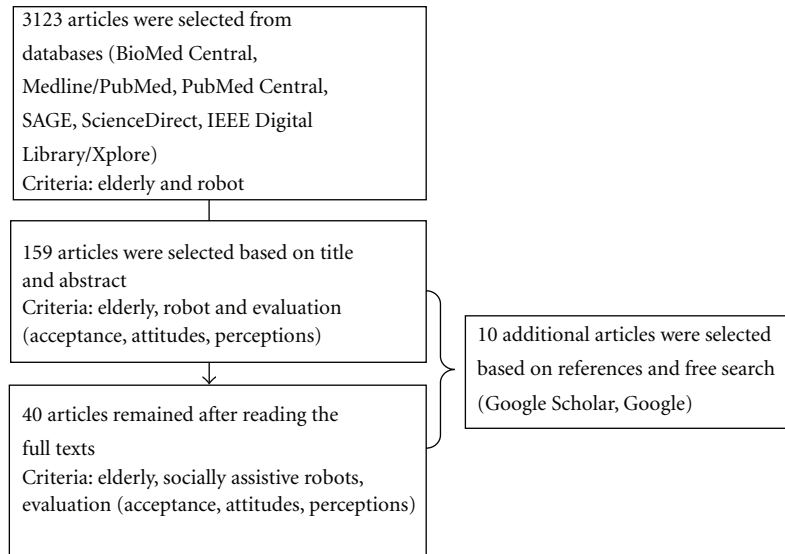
3123 articles were selected from databases (BioMed Central, Medline/PubMed, PubMed Central, SAGE, ScienceDirect, IEEE Digital Library/Xplore)
Criteria: elderly and robot

159 articles were selected based on title and abstract
Criteria: elderly, robot and evaluation (acceptance, attitudes, perceptions)

10 additional articles were selected based on references and free search (Google Scholar, Google)

40 articles remained after reading the full texts
Criteria: elderly, socially assistive robots, evaluation (acceptance, attitudes, perceptions)